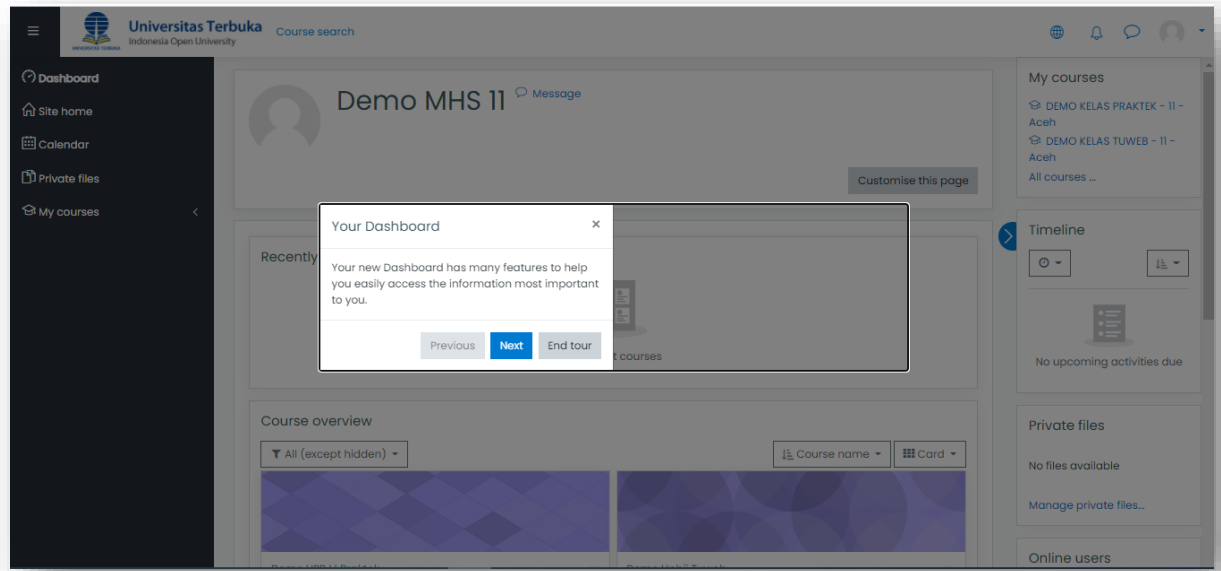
Universitas Terbuka
Indonesia Open University
UNIVERSITAS TERBUKA
Course search

Dashboard
Site home
Calendar
Private files
My courses

Demo MHS 11
Message
Customise this page

Recently
t courses

Your Dashboard
×
Your new Dashboard has many features to help you easily access the information most important to you.
Previous
Next
End tour

Course overview
All (except hidden)
Course name
Card

My courses
DEMO KELAS PRAKTEK - 11 - Aceh
DEMO KELAS TUWEB - 11 - Aceh
All courses ...

Timeline
No upcoming activities due

Private files
No files available
Manage private files...

Online users